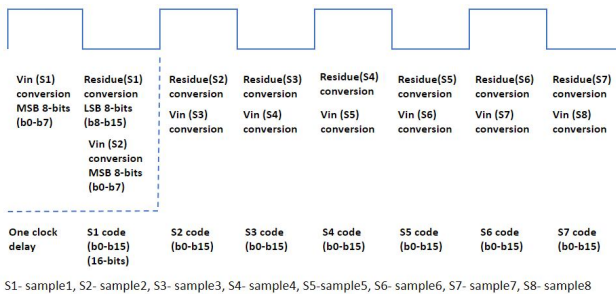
Vin (S1) conversion MSB 8-bits (b0-b7)

Residue(S1) conversion LSB 8-bits (b8-b15)

Vin (S2) conversion MSB 8-bits (b0-b7)

Residue(S2) conversion

Vin (S3) conversion

Residue(S3) conversion

Vin (S4) conversion

Residue(S4) conversion

Vin (S5) conversion

Residue(S5) conversion

Vin (S6) conversion

Residue(S6) conversion

Vin (S7) conversion

Residue(S7) conversion

Vin (S8) conversion

One clock delay

S1 code (b0-b15) (16-bits)

S2 code (b0-b15)

S3 code (b0-b15)

S4 code (b0-b15)

S5 code (b0-b15)

S6 code (b0-b15)

S7 code (b0-b15)

S1- sample1, S2- sample2, S3- sample3, S4- sample4, S5-sample5, S6- sample6, S7- sample7, S8- sample8